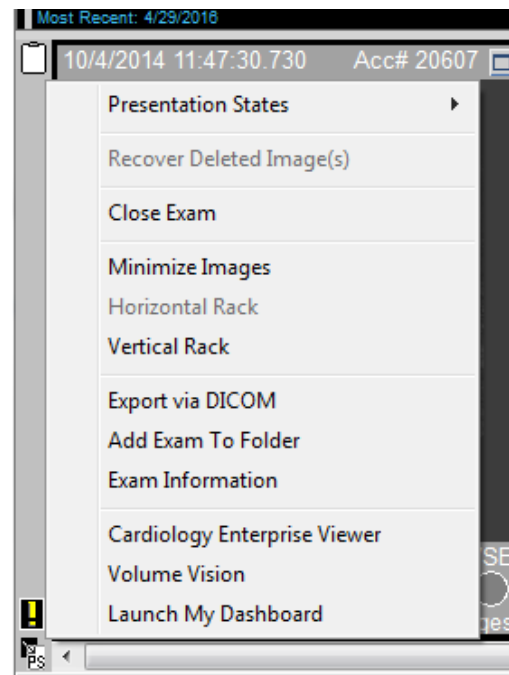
Most Recent: 4/29/2016

10/4/2014 11:47:30.730 Acc# 20607

Presentation States

Recover Deleted Image(s)

Close Exam

Minimize Images
Horizontal Rack
Vertical Rack

Export via DICOM
Add Exam To Folder
Exam Information

Cardiology Enterprise Viewer
Volume Vision
Launch My Dashboard

SE
ges

!

PS